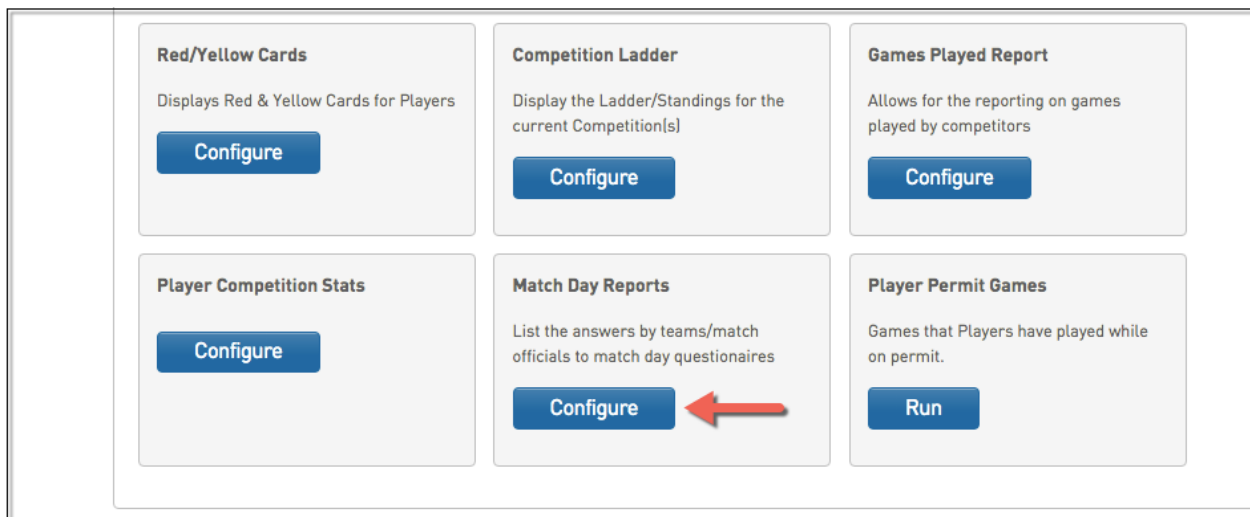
Red/Yellow Cards

Displays Red & Yellow Cards for Players

Configure

Competition Ladder

Display the Ladder/Standings for the current Competition(s)

Configure

Games Played Report

Allows for the reporting on games played by competitors

Configure

Player Competition Stats

Configure

Match Day Reports

List the answers by teams/match officials to match day questionaires

Configure

Player Permit Games

Games that Players have played while on permit.

Run